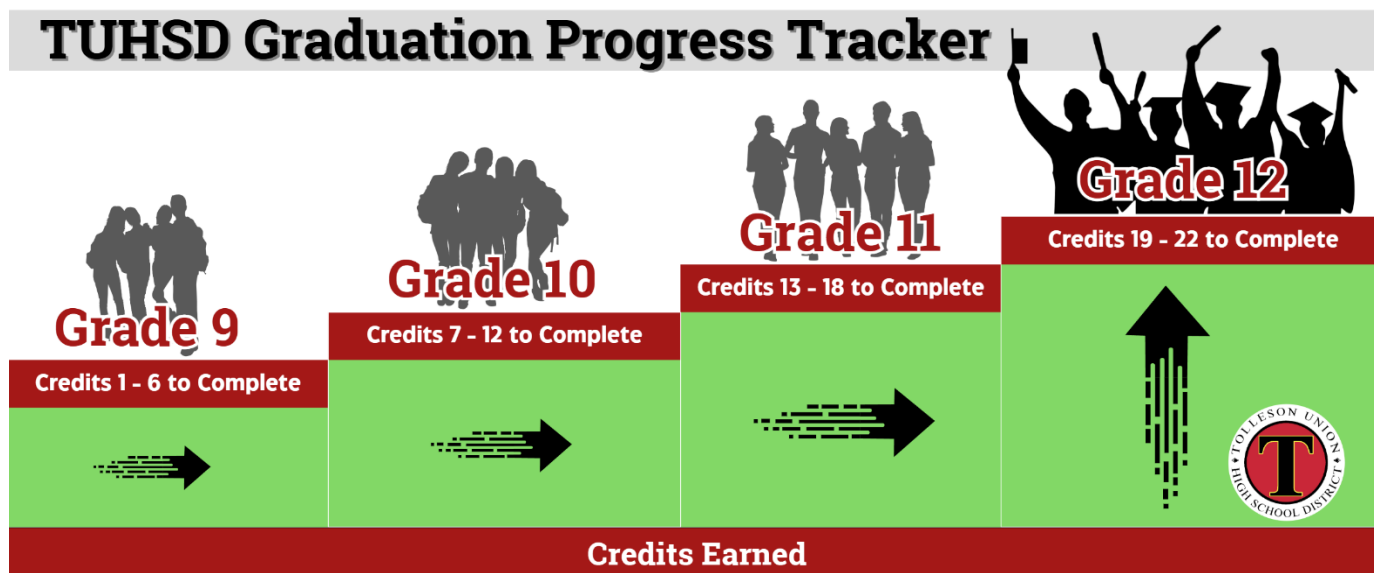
TUHSD Graduation Progress Tracker

Grade 9

Credits 1 - 6 to Complete

Grade 10

Credits 7 - 12 to Complete

Grade 11

Credits 13 - 18 to Complete

Grade 12

Credits 19 - 22 to Complete

TOLLESON UNION
T
HIGH SCHOOL DISTRICT

Credits Earned